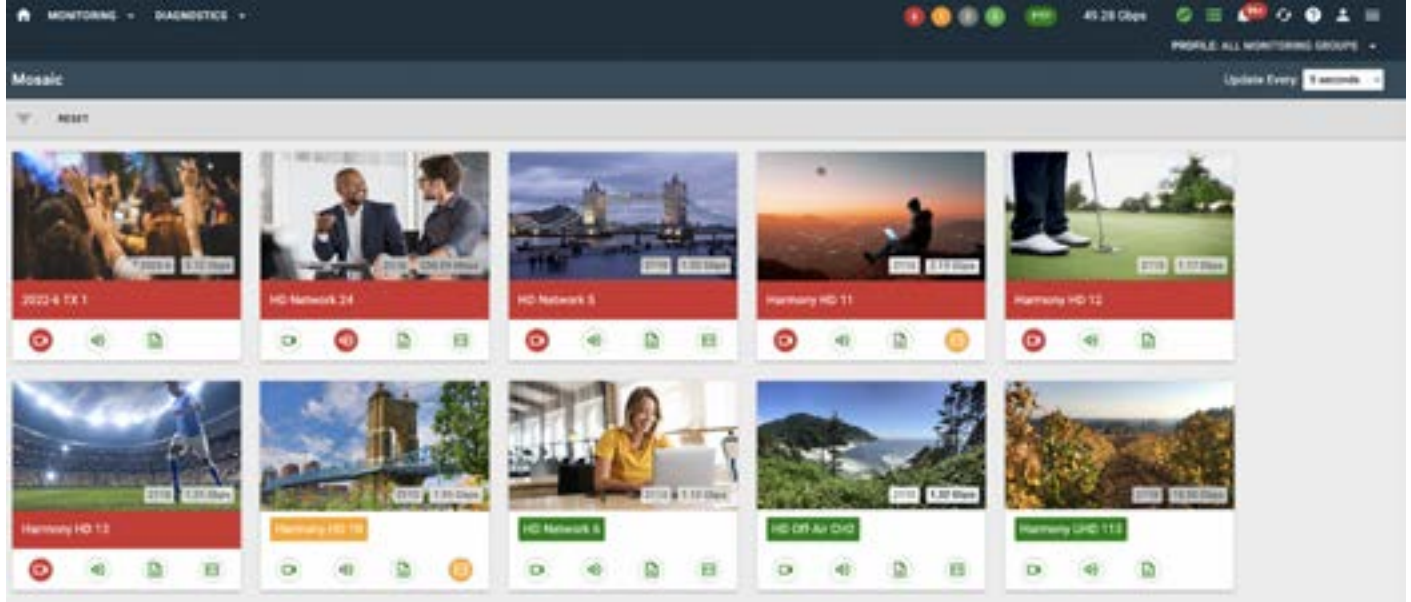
MONITORING DIAGNOSTICS

45.28 Gbps

PROFILE: ALL MONITORING GROUPS

Mosaic

Update Every 5 seconds

RESET

2022-6 TX 1

HD Network 24

HD Network 5

Harmony HD 11

Harmony HD 12

Harmony HD 13

Harmony HD 18

HD Network 6

HD Off-Air CH2

Harmony UHD 113